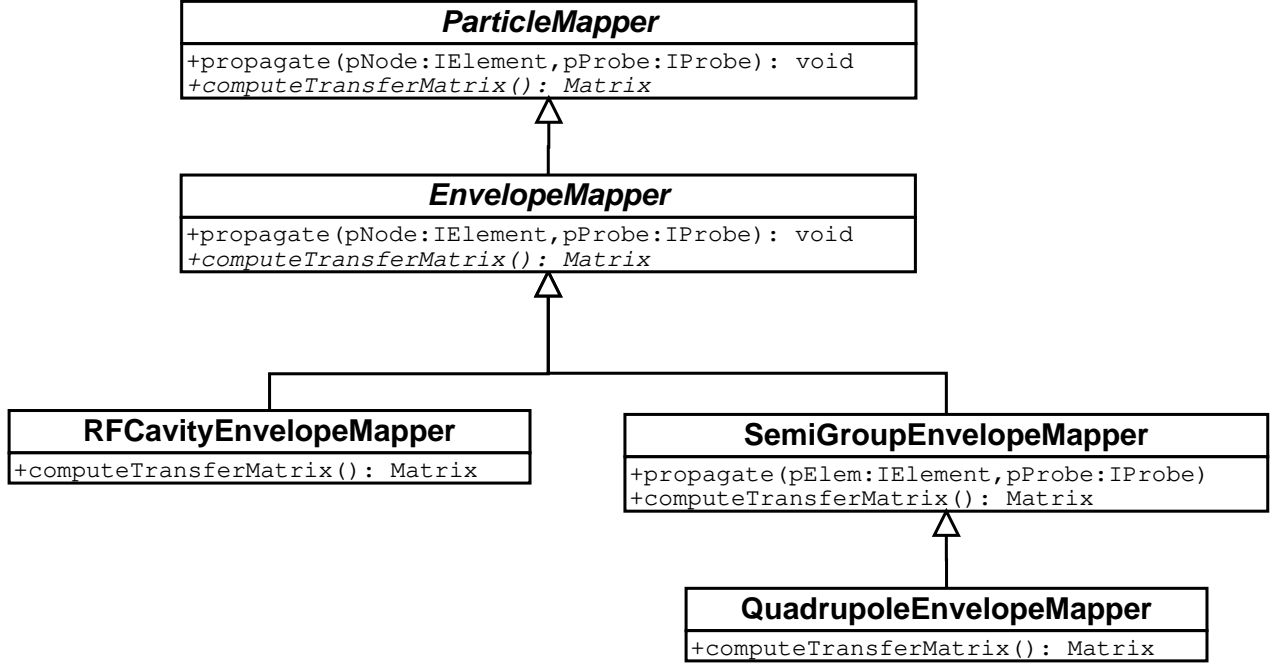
ParticleMapper

+propagate(pNode:IElement,pProbe:IProbe): void
+computeTransferMatrix(): Matrix

EnvelopeMapper

+propagate(pNode:IElement,pProbe:IProbe): void
+computeTransferMatrix(): Matrix

RFCavityEnvelopeMapper

+computeTransferMatrix(): Matrix

SemiGroupEnvelopeMapper

+propagate(pElem:IElement,pProbe:IProbe)
+computeTransferMatrix(): Matrix

QuadrupoleEnvelopeMapper

+computeTransferMatrix(): Matrix